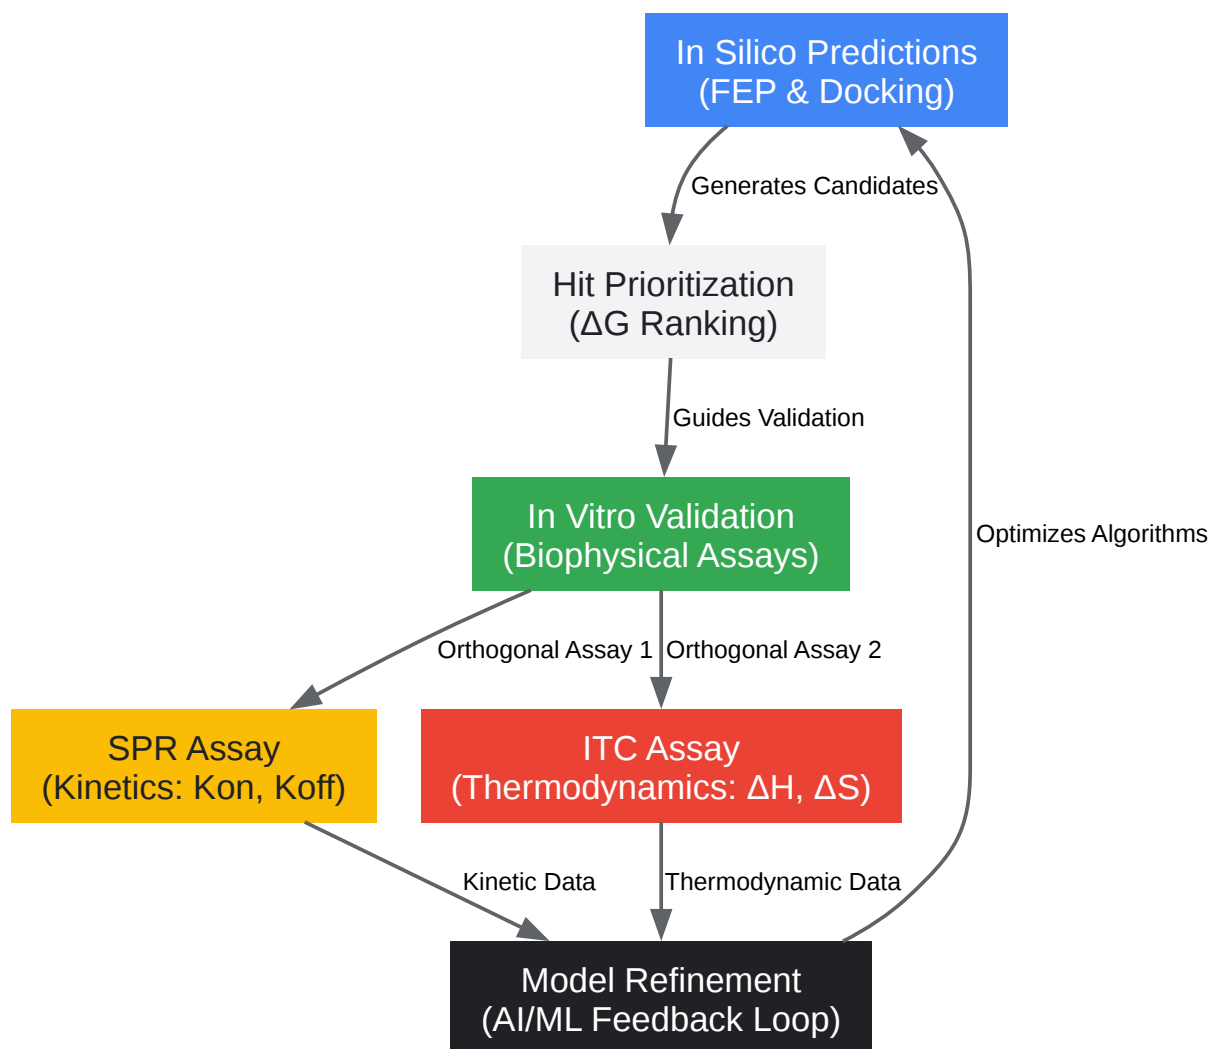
In Silico Predictions
(FEP & Docking)

Generates Candidates

Hit Prioritization
(ΔG Ranking)

Guides Validation

In Vitro Validation
(Biophysical Assays)

Optimizes Algorithms

Orthogonal Assay 1

Orthogonal Assay 2

SPR Assay
(Kinetics: Kon, Koff)

ITC Assay
(Thermodynamics: ΔH, ΔS)

Kinetic Data

Thermodynamic Data

Model Refinement
(AI/ML Feedback Loop)